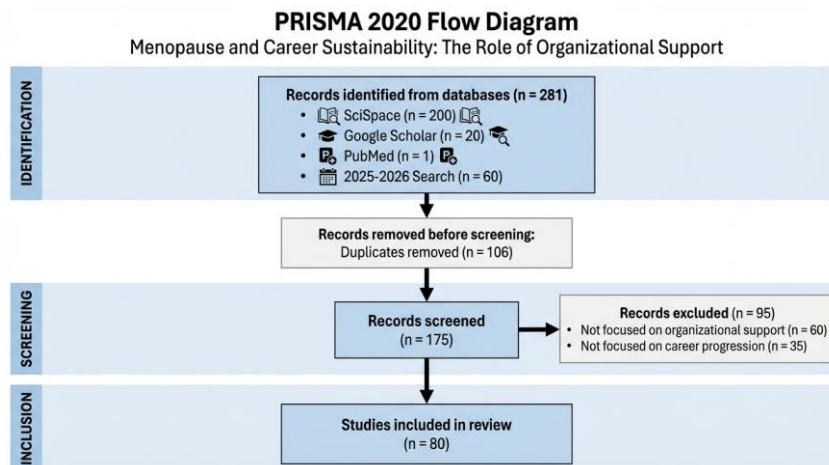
PRISMA 2020 Flow Diagram

Menopause and Career Sustainability: The Role of Organizational Support

IDENTIFICATION

Records identified from databases (n = 281)
- SciSpace (n = 200)
- Google Scholar (n = 20)
- PubMed (n = 1)
- 2025-2026 Search (n = 60)

Records removed before screening:
Duplicates removed (n = 106)

SCREENING

Records screened
(n = 175)

Records excluded (n = 95)
- Not focused on organizational support (n = 60)
- Not focused on career progression (n = 35)

INCLUSION

Studies included in review
(n = 80)